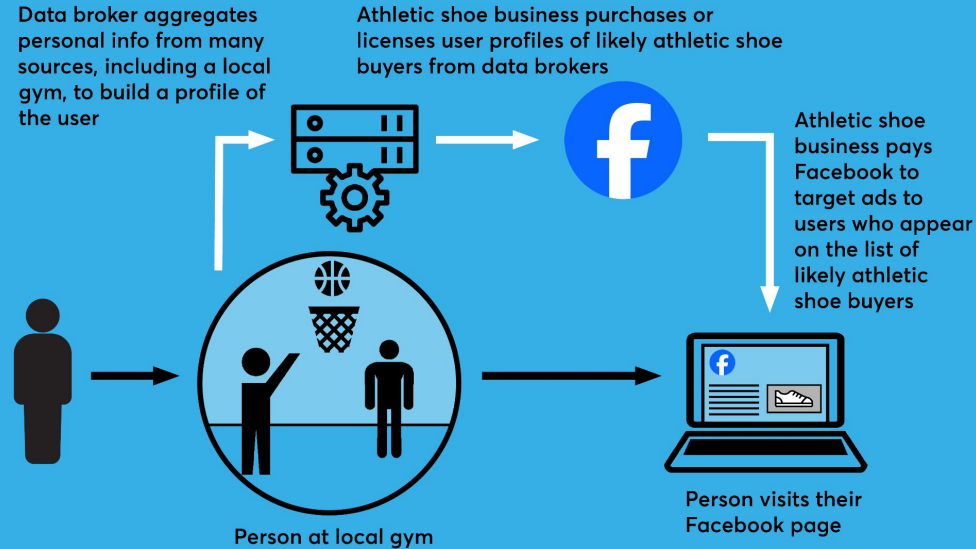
Data broker aggregates personal info from many sources, including a local gym, to build a profile of the user

Athletic shoe business purchases or licenses user profiles of likely athletic shoe buyers from data brokers

Athletic shoe business pays Facebook to target ads to users who appear on the list of likely athletic shoe buyers

Person at local gym

Person visits their Facebook page